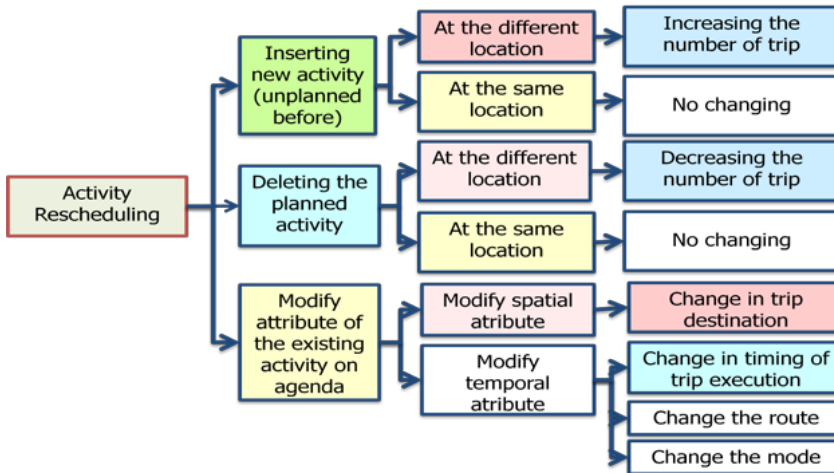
Activity Rescheduling

Inserting new activity (unplanned before)

At the different location

Increasing the number of trip

At the same location

No changing

Deleting the planned activity

At the different location

Decreasing the number of trip

At the same location

No changing

Modify attribute of the existing activity on agenda

Modify spatial atribute

Change in trip destination

Modify temporal atribute

Change in timing of trip execution

Change the route

Change the mode